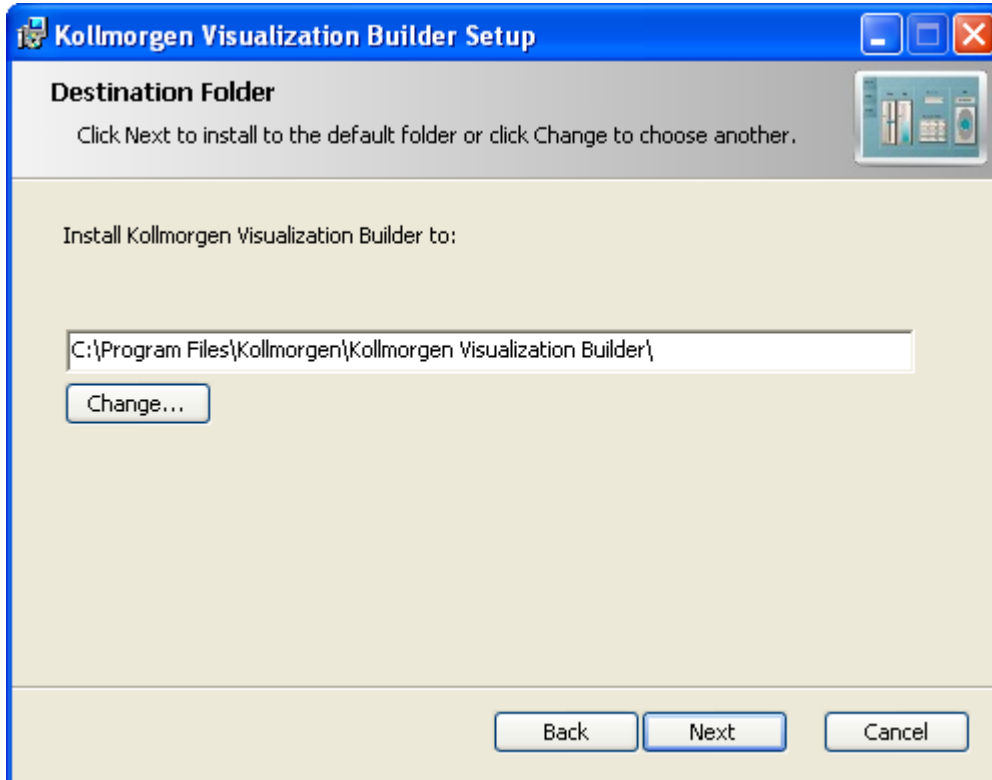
Kollmorgen Visualization Builder Setup

Destination Folder

Click Next to install to the default folder or click Change to choose another.

Install Kollmorgen Visualization Builder to:

C:\Program Files\Kollmorgen\Kollmorgen Visualization Builder\

Change...

Back Next Cancel